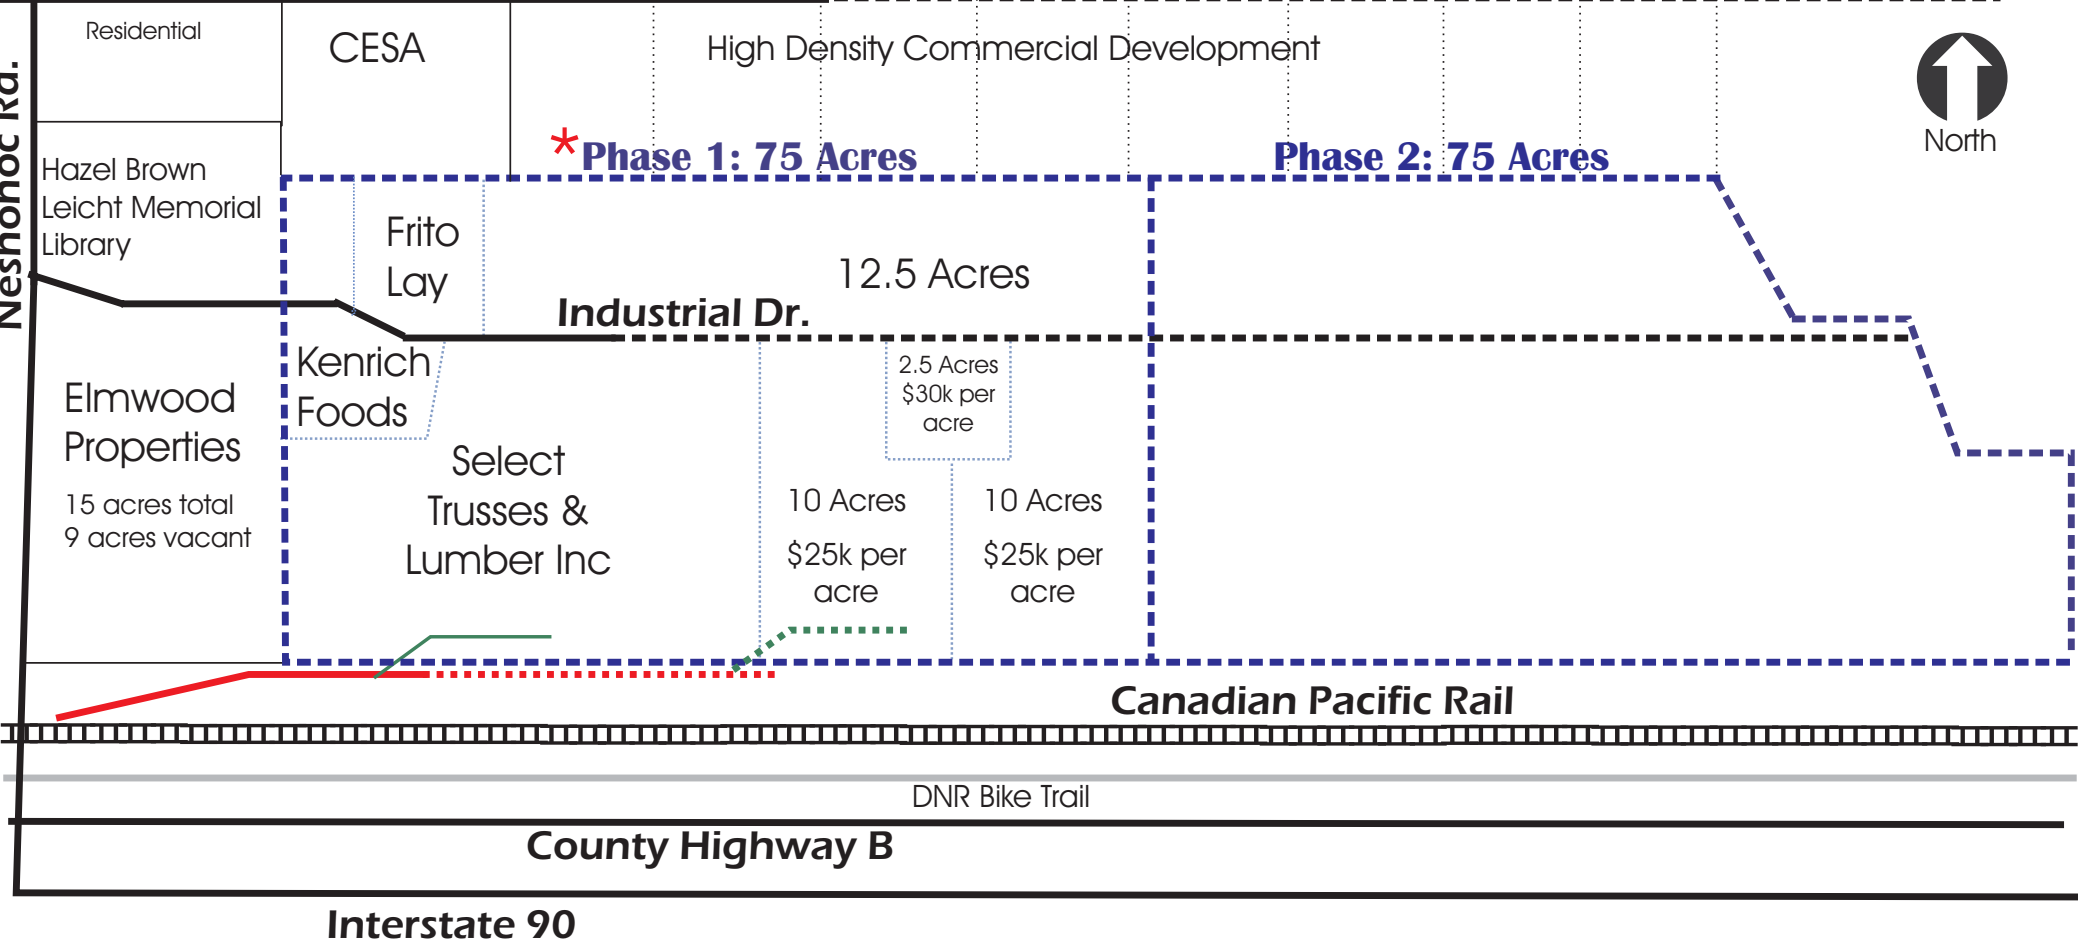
Neshonoc Rd.

Residential

CESA

High Density Commercial Development

North

Hazel Brown Leicht Memorial Library

*Phase 1: 75 Acres

Phase 2: 75 Acres

Frito Lay

12.5 Acres

Industrial Dr.

Kenrich Foods

Elmwood Properties

15 acres total
9 acres vacant

Select Trusses & Lumber Inc

2.5 Acres
$30k per acre

10 Acres
$25k per acre

10 Acres
$25k per acre

Canadian Pacific Rail

DNR Bike Trail

County Highway B

Interstate 90